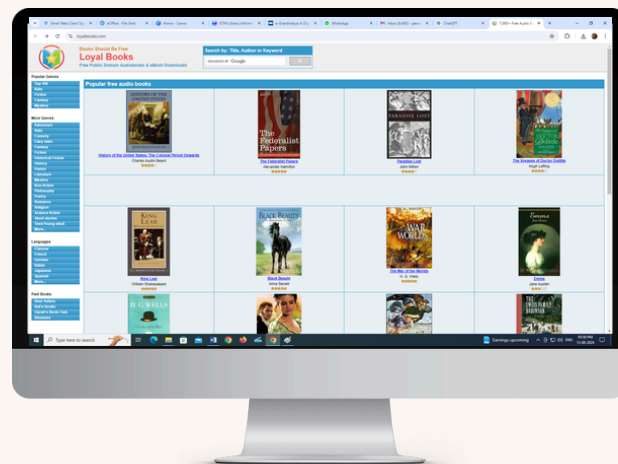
Books Should Be Free
Loyal Books
Free Public Domain Audiobooks & eBook Downloads

Search by: Title, Author or Keyword
ENHANCED BY Google

Popular Genres
Top 100
Kids
Fiction
Fantasy
Mystery

More Genres
Adventure
Kids
Comedy
Fairy tales
Fantasy
Fiction
Historical Fiction
History
Humor
Literature
Mystery
Non-fiction
Philosophy
Poetry
Romance
Religion
Science fiction
Short stories
Teen/Young adult
More

Languages
Chinese
French
German
Italian
Japanese
Spanish
More

Feel Books
New Release
Kid's Books
Oprah's Book Club
Bestsellers

Popular free audio books

History of the United States: The Colonial Period Onwards
Charles Austin Beard

The Federalist Papers
Alexander Hamilton

Paradise Lost
John Milton

The Voyages of Doctor Dolittle
Hugh Lofting

King Lear
William Shakespeare

Black Beauty
Anna Sewell

The War of the Worlds
H. G. Wells

Emma
Jane Austen

H. G. WELLS

Type here to search

Earnings upcoming